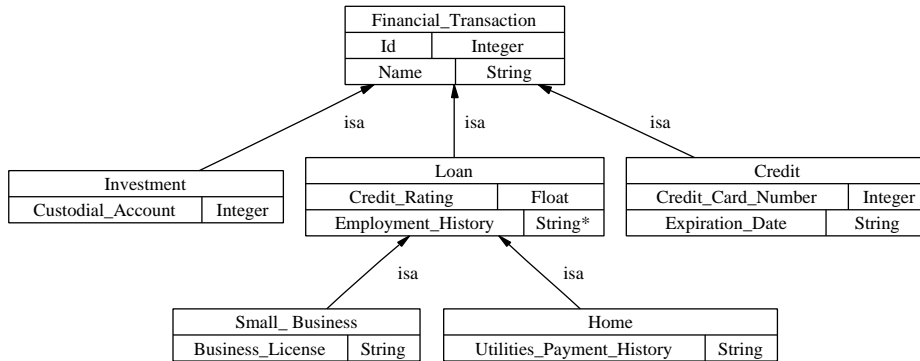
Financial_Transaction

| Id | Integer |
|---|---|
| Name | String |

isa

isa

isa

Investment

| Custodial_Account | Integer |
|---|---|

Loan

| Credit_Rating | Float |
|---|---|
| Employment_History | String* |

Credit

| Credit_Card_Number | Integer |
|---|---|
| Expiration_Date | String |

isa

isa

Small_ Business

| Business_License | String |
|---|---|

Home

| Utilities_Payment_History | String |
|---|---|